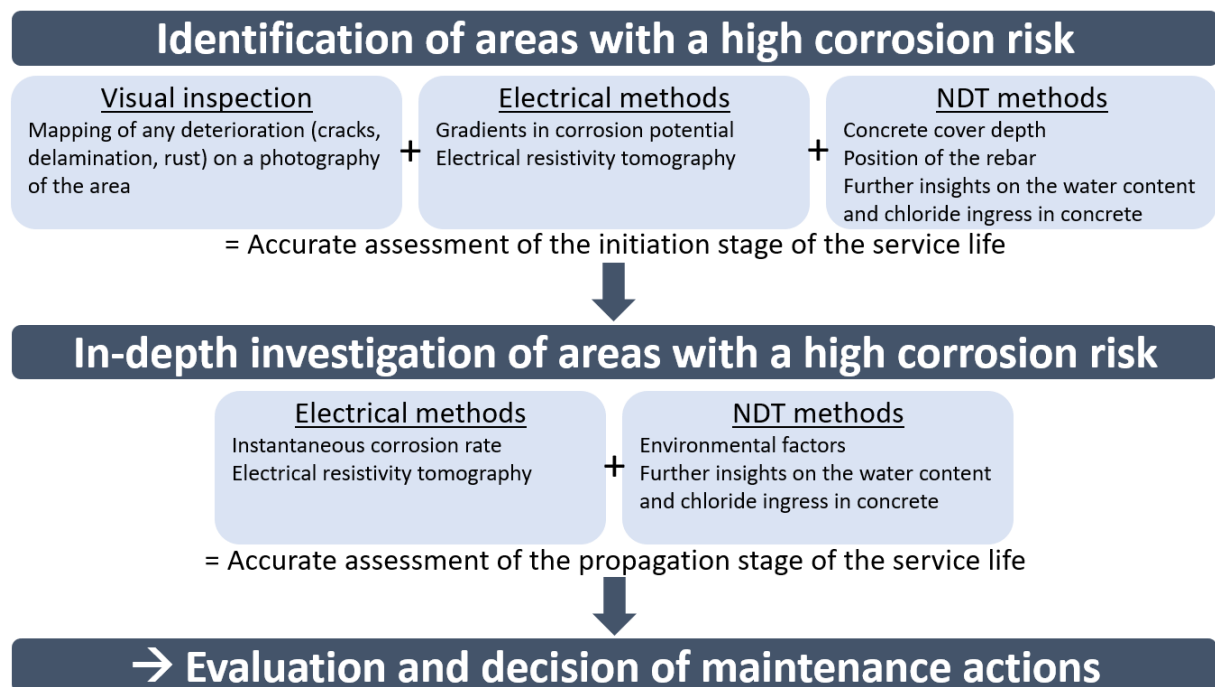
Identification of areas with a high corrosion risk

Visual inspection
Mapping of any deterioration (cracks, delamination, rust) on a photography of the area

+

Electrical methods
Gradients in corrosion potential
Electrical resistivity tomography

+

NDT methods
Concrete cover depth
Position of the rebar
Further insights on the water content and chloride ingress in concrete

= Accurate assessment of the initiation stage of the service life

In-depth investigation of areas with a high corrosion risk

Electrical methods
Instantaneous corrosion rate
Electrical resistivity tomography

+

NDT methods
Environmental factors
Further insights on the water content and chloride ingress in concrete

= Accurate assessment of the propagation stage of the service life

→ Evaluation and decision of maintenance actions